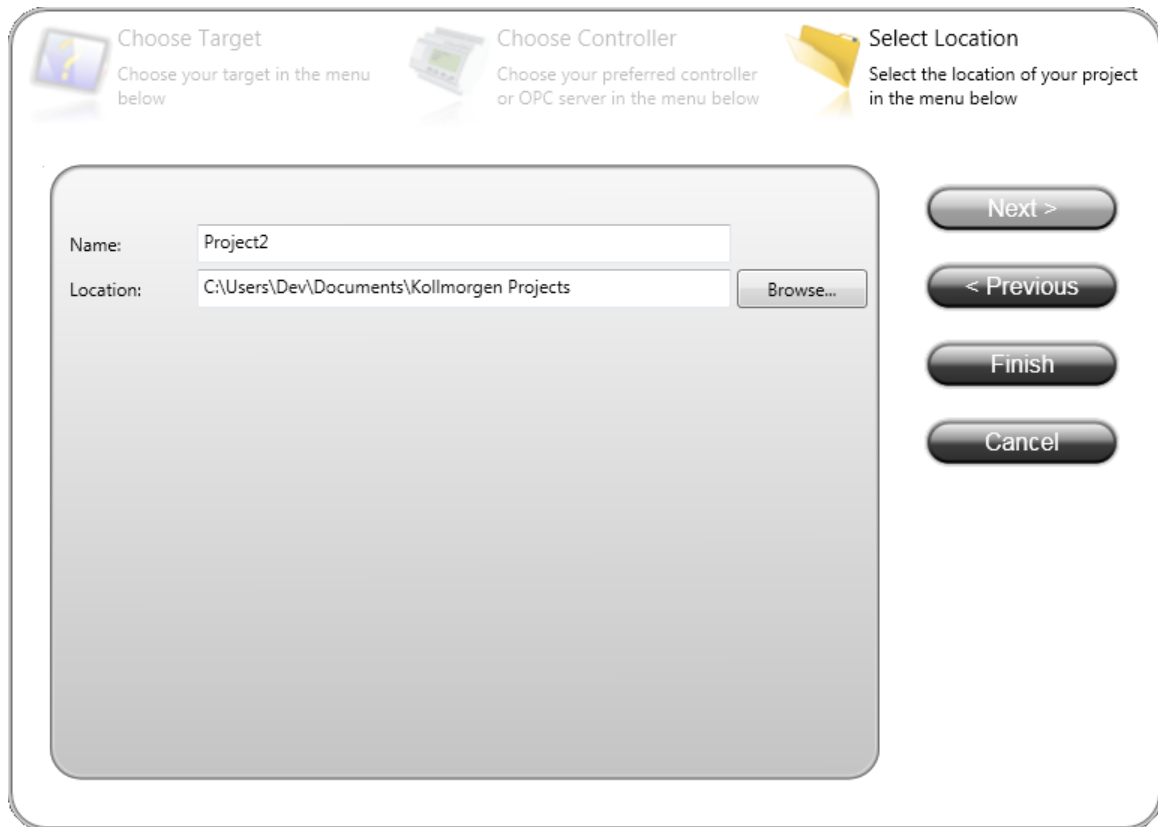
Choose Target
Choose your target in the menu below

Choose Controller
Choose your preferred controller or OPC server in the menu below

Select Location
Select the location of your project in the menu below

Name: Project2
Location: C:\Users\Dev\Documents\Kollmorgen Projects
Browse...

Next >
< Previous
Finish
Cancel